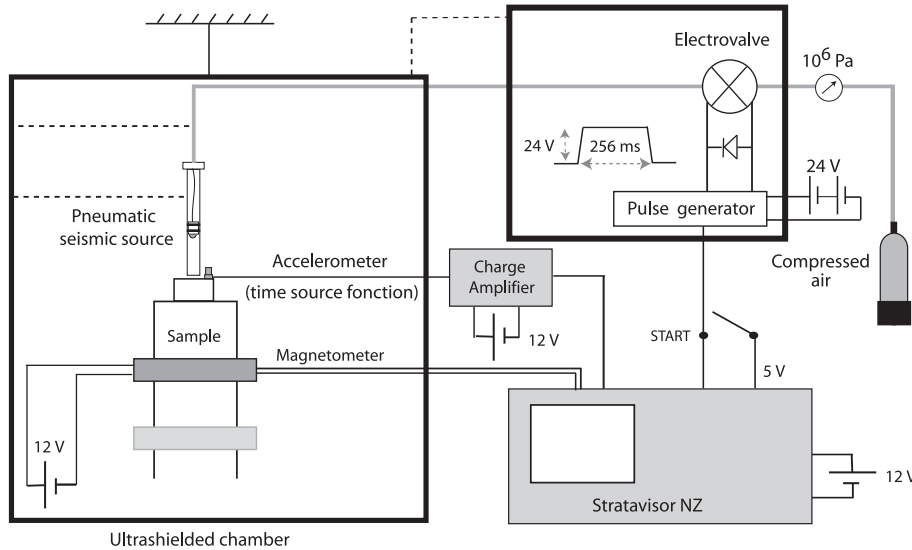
Electrovalve

$10^6$ Pa

24 V

256 ms

24 V

Pulse generator

Pneumatic seismic source

Accelerometer

(time source fonction)

Charge Amplifier

12 V

Compressed air

Sample

Magnetometer

START

5 V

12 V

Stratavisor NZ

12 V

Ultrashielded chamber